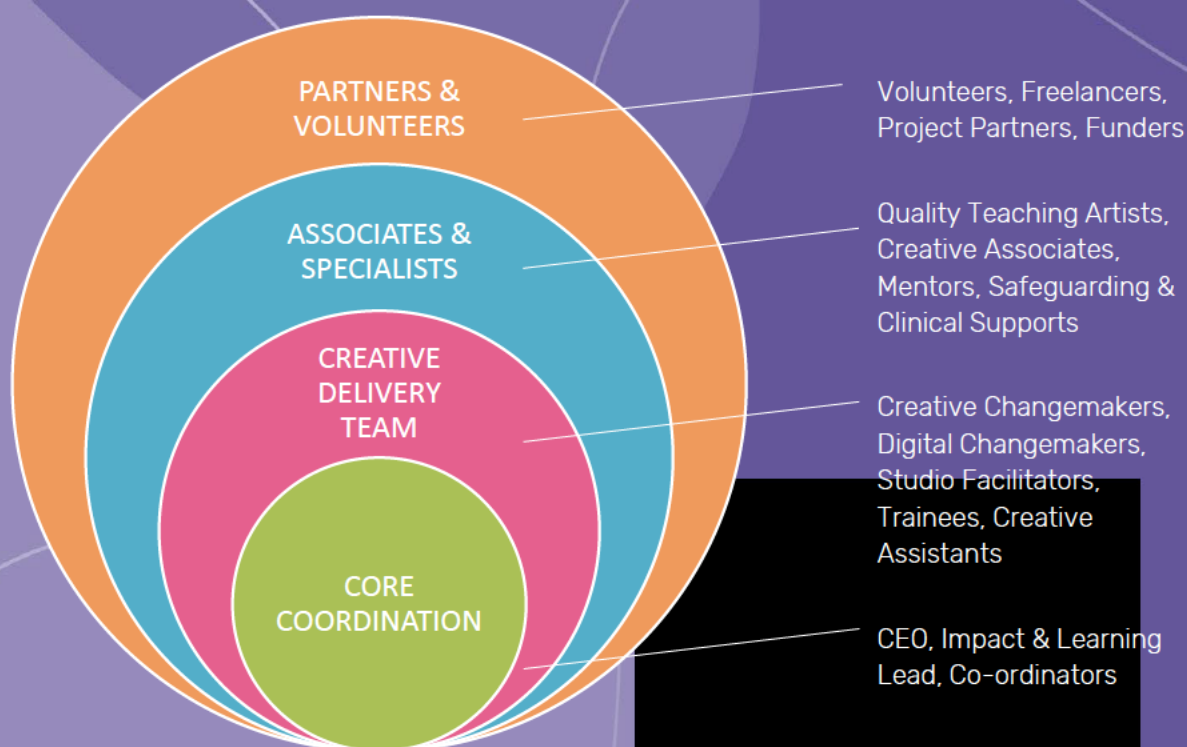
PARTNERS & VOLUNTEERS

ASSOCIATES & SPECIALISTS

CREATIVE DELIVERY TEAM

CORE COORDINATION

Volunteers, Freelancers, Project Partners, Funders

Quality Teaching Artists, Creative Associates, Mentors, Safeguarding & Clinical Supports

Creative Changemakers, Digital Changemakers, Studio Facilitators, Trainees, Creative Assistants

CEO, Impact & Learning Lead, Co-ordinators